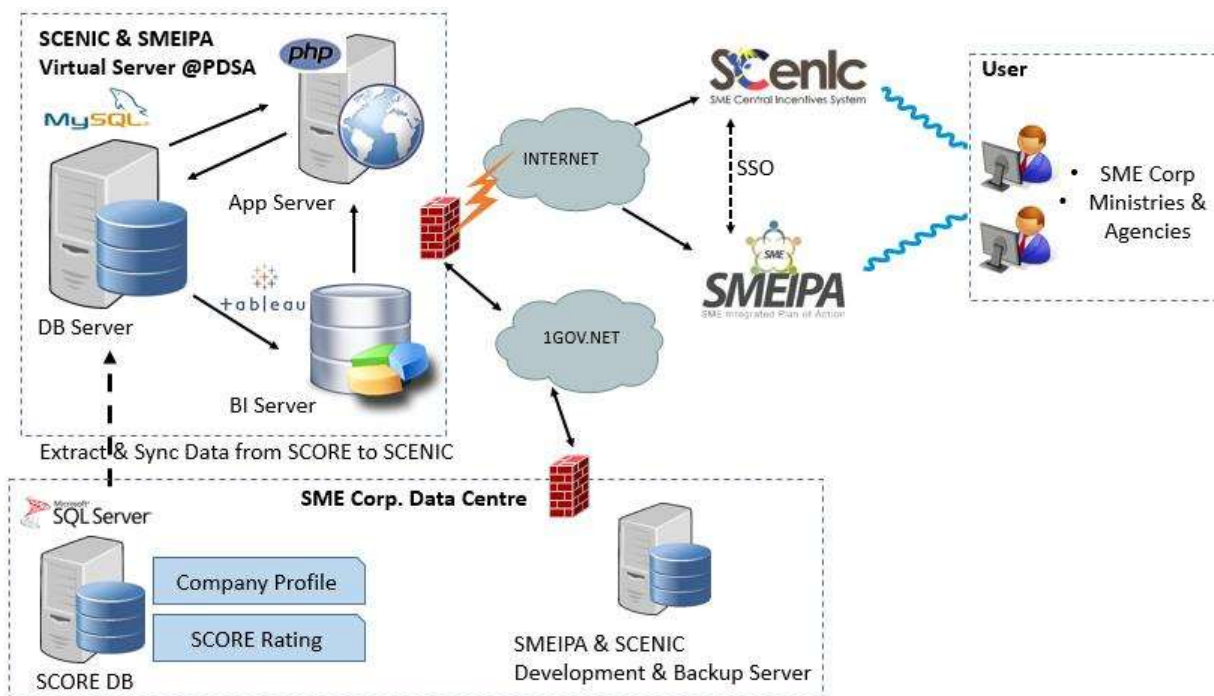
SCENIC & SMEIPA
Virtual Server @PDSA

php

MySQL

App Server

DB Server

+ableau

BI Server

INTERNET

1GOV.NET

SCenIC
SME Central Incentives System

SSO

SME

SMEIPA
SME Integrated Plan of Action

User

• SME Corp
• Ministries & Agencies

Extract & Sync Data from SCORE to SCENIC

SME Corp. Data Centre

Microsoft
SQL Server

Company Profile

SCORE Rating

SCORE DB

SMEIPA & SCENIC
Development & Backup Server